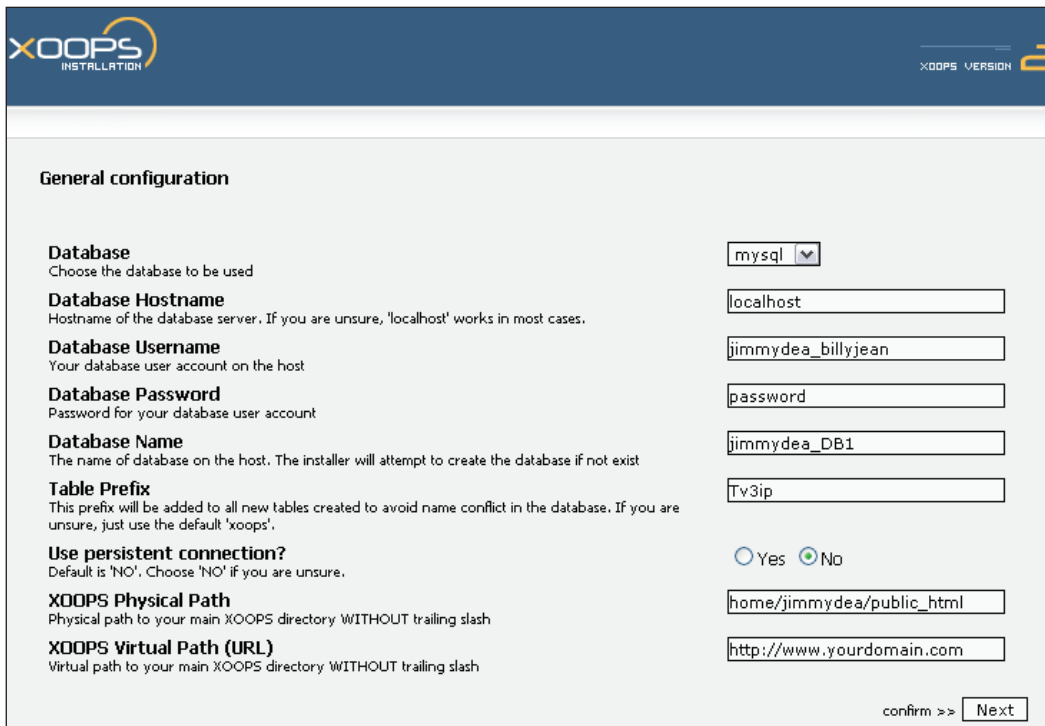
XOOPS
INSTALLATION

XOOPS VERSION

General configuration

Database
Choose the database to be used

mysql

Database Hostname
Hostname of the database server. If you are unsure, 'localhost' works in most cases.

localhost

Database Username
Your database user account on the host

jimmydea_billyjean

Database Password
Password for your database user account

password

Database Name
The name of database on the host. The installer will attempt to create the database if not exist

jimmydea_DB1

Table Prefix
This prefix will be added to all new tables created to avoid name conflict in the database. If you are unsure, just use the default 'xoops'.

Tv3ip

Use persistent connection?
Default is 'NO'. Choose 'NO' if you are unsure.

Yes No

XOOPS Physical Path
Physical path to your main XOOPS directory WITHOUT trailing slash

home/jimmydea/public_html

XOOPS Virtual Path (URL)
Virtual path to your main XOOPS directory WITHOUT trailing slash

http://www.yourdomain.com

confirm >> Next